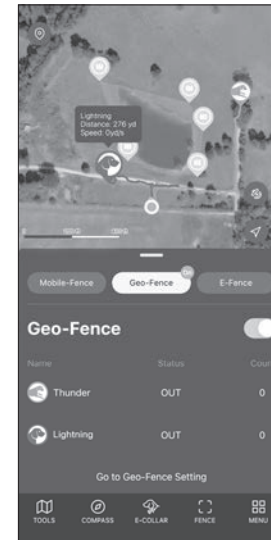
Lightning
Distance: 276 yd
Speed: 0yd/s

100YD 130YD

Mobile-Fence
Geo-Fence
On
E-Fence

Geo-Fence

Name
Status
Cou

Thunder
OUT
0

Lightning
OUT
0

Go to Geo-Fence Setting

TOOLS
COMPASS
E-COLLAR
FENCE
MENU